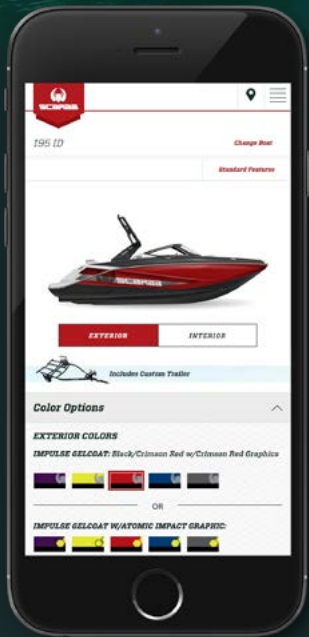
SCARAB

195 ID

Change Boat

Standard Features

SCARAB

EXTERIOR

INTERIOR

Includes Custom Trailer

Color Options

EXTERIOR COLORS

IMPULSE GELCOAT: Black/Crimson Red w/Crimson Red Graphics

OR

IMPULSE GELCOAT W/ATOMIC IMPACT GRAPHIC: